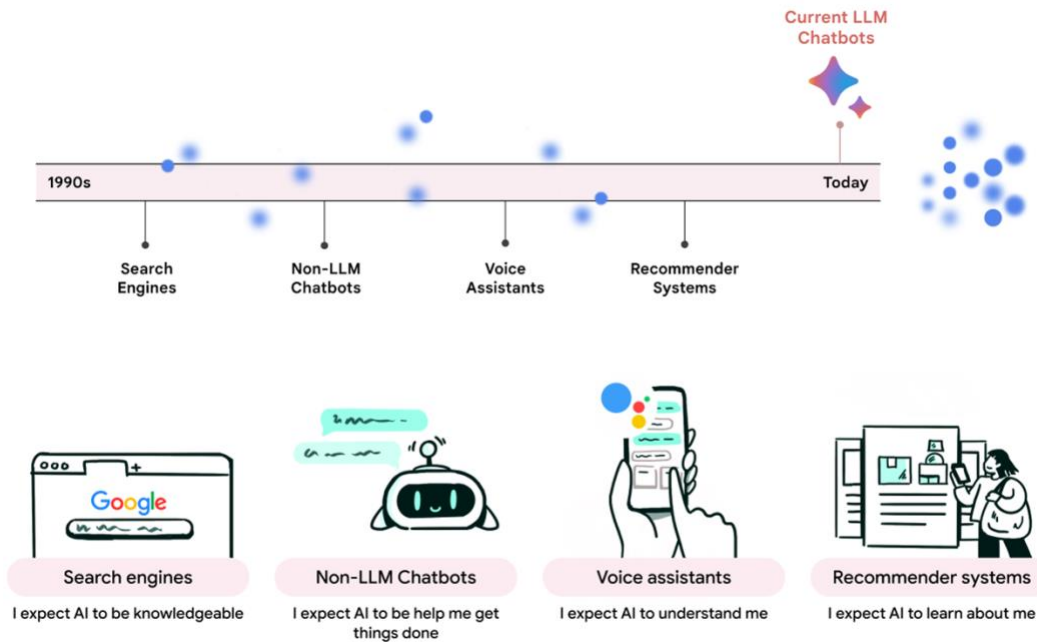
Current LLM Chatbots

1990s

Today

Search Engines

Non-LLM Chatbots

Voice Assistants

Recommender Systems

Google

Search engines

I expect AI to be knowledgeable

Non-LLM Chatbots

I expect AI to be help me get things done

Voice assistants

I expect AI to understand me

Recommender systems

I expect AI to learn about me